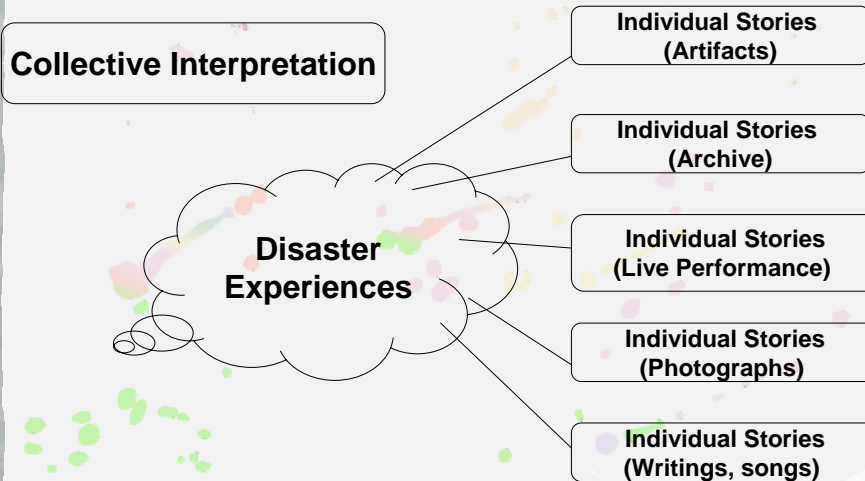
Collective Interpretation

Disaster Experiences

Individual Stories (Artifacts)

Individual Stories (Archive)

Individual Stories (Live Performance)

Individual Stories (Photographs)

Individual Stories (Writings, songs)